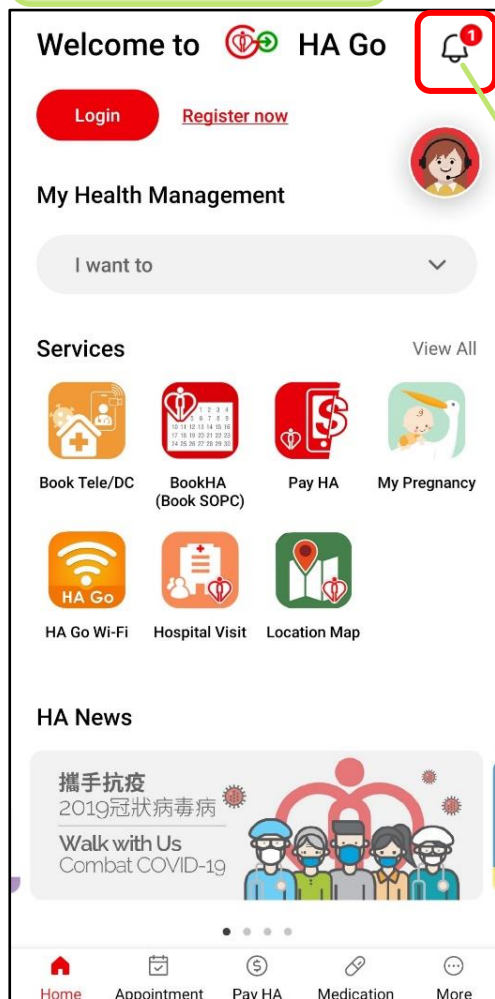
Welcome to HA Go

1

Login Register now

My Health Management

I want to

Services View All

Book Tele/DC

BookHA (Book SOPC)

Pay HA

My Pregnancy

HA Go

HA Go Wi-Fi

Hospital Visit

Location Map

HA News

攜手抗疫
2019冠狀病毒病
Walk with Us
Combat COVID-19

Home Appointment Pay HA Medication More